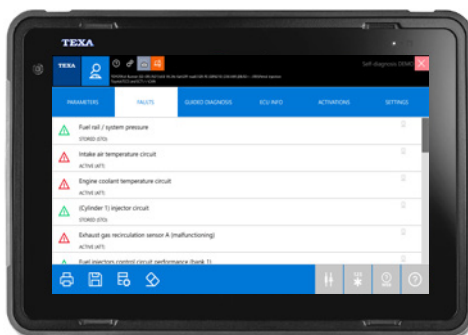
TEXA

TEXA

Self-diagnosis

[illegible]

PARAMETERS
FAULTS
GUIDED DIAGNOSIS
ECU INFO
ACTIVATIONS
SETTINGS

Fuel rail / system pressure
STORED (STO)

Intake air temperature circuit
ACTIVE (ATT)

Engine coolant temperature circuit
ACTIVE (ATT)

(Cylinder 1) injector circuit
STORED (STO)

Exhaust gas recirculation sensor A (malfunctioning)
ACTIVE (ATT)

Fuel injection control circuit performance (bank 1)